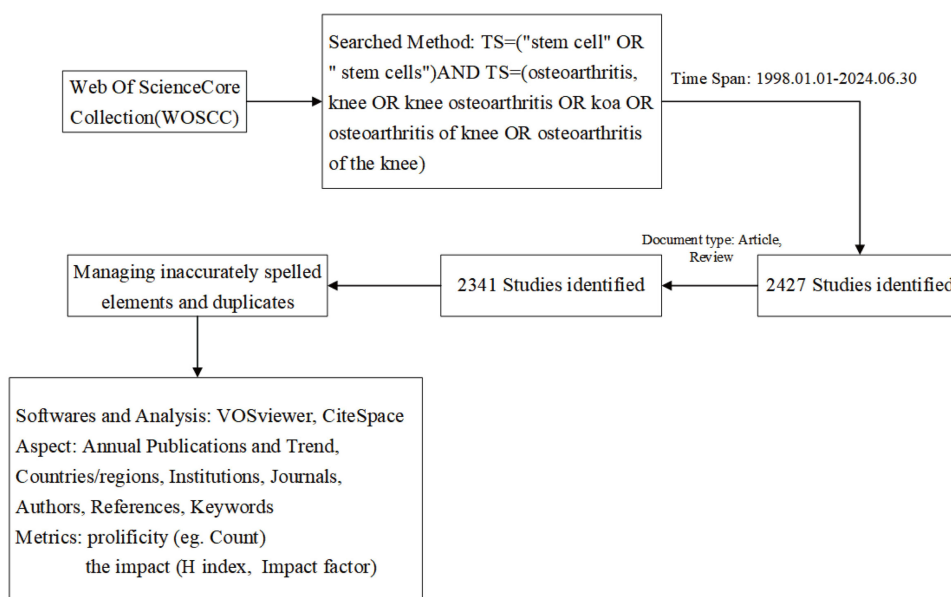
Web Of ScienceCore Collection(WOSCC)

Searched Method: TS=("stem cell" OR " stem cells")AND TS=(osteoarthritis, knee OR knee osteoarthritis OR koa OR osteoarthritis of knee OR osteoarthritis of the knee)

Time Span: 1998.01.01-2024.06.30

2427 Studies identified

Document type: Article, Review

2341 Studies identified

Managing inaccurately spelled elements and duplicates

Softwares and Analysis: VOSviewer, CiteSpace
Aspect: Annual Publications and Trend, Countries/regions, Institutions, Journals, Authors, References, Keywords
Metrics: prolificity (eg. Count)
the impact (H index, Impact factor)